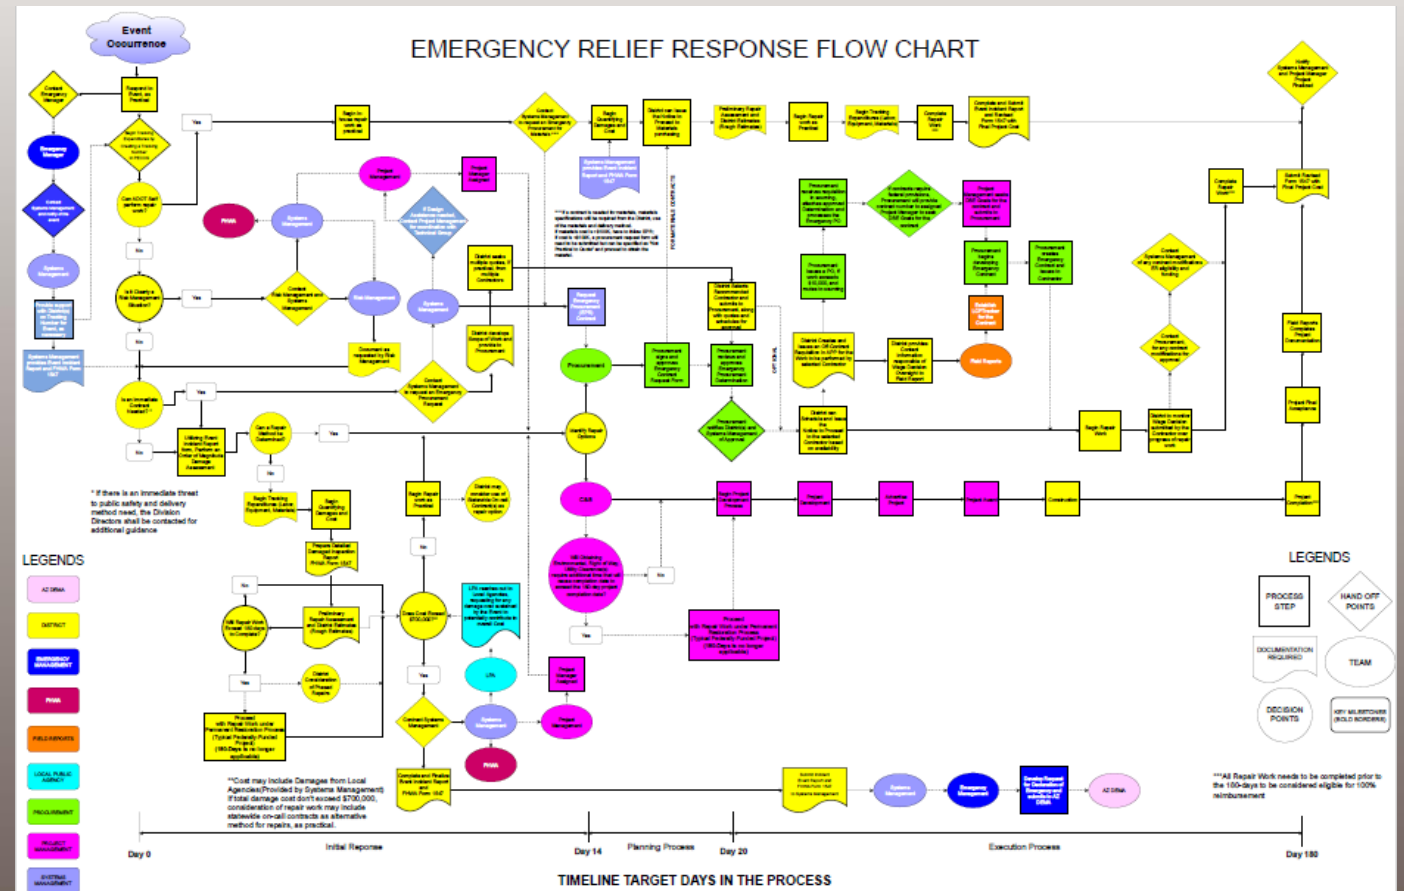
Event Occurrence

EMERGENCY RELIEF RESPONSE FLOW CHART

Contact Emergency Manager

Respond to Event, as Practical

Yes

Begin to Issue repair work as practical

Contact Systems Management to request an Emergency Procurement for Materials ***

Begin Quantifying Damages and Cost

District can issue the Notice to Proceed to Materials purchasing

Preliminary Repair Assessment and Damage Estimates (Rough Estimates)

Begin Repair work as Practical

Begin Tracking Expenditures (Labor, Equipment, Materials)

Complete Repair Work

Complete and Submit Event Incident Report and Revised Form 10x7 with Final Project Cost

Notify Systems Management and Project Manager Project Finalized

Emergency Manager

Systems Management

Can ADOT Staff perform repair work?

No

Is it Clearly a Risk Management Situation?

Yes

Is an Immediate Contract Needed? *

Yes

No

Can a Repair Method be Determined?

Yes

No

Begin Tracking Expenditures (Labor, Equipment, Materials)

Begin Quantifying Damages and Cost

Utilizing Event Incident Report form, Perform an Order of Magnitude Damage Assessment

FHWA

Systems Management

Project Management

Project Manager Assigned

Contact Risk Management and Systems Management

Risk Management

Document as requested by Risk Management

Systems Management

If Design Assistance needed, Contact Project Management for coordination with Technical Group

Contact Systems Management to request an Emergency Procurement Request

District seeks multiple quotes, if practical, from multiple Contractors

District develops Scope of Work and provides to Procurement

Request Emergency Procurement (EPS) Contract

Procurement

Procurement signs and approves Emergency Contract Request Form

District Submits Recommended Contractor and submits to Procurement, along with quotes and schedules for approval

Procurement reviews and approves Emergency Procurement Determination

Procurement notifies District and Systems Management of Approval

District can Schedule and Issue the Notice to Proceed to the selected Contractor based on availability

Identify Repair Options

C&A

Begin Project Development Process

Project Development

Advertise Project

Project Award

Construction

Project Completion ***

Procurement receives requisition & incoming attaches approval Determination and processes the Emergency PO

If contracts require federal provisions, Procurement will provide contract number to assigned Project Manager to seek DBE Goals for the contract

Project Management applies DBE Goals for the contract and submits to Procurement

Procurement issues a PO, if work exceeds $10,000, and routes to sourcing

Procurement begins developing Emergency Contract

Procurement creates Emergency Contract and issues to Contractor

District Creates and Issues an Off-Contract Requisition in AFF for the Work to be performed by selected Contractor

District provides Contact Information responsible of Wage Decision Oversight to Field Reports

Establish LCP Tracker for the Contract

Field Reports

Begin Repair Work

District to monitor Wage Decision submittal by the Contractor and progress of repair work

Contact Systems Management of any contract modifications, ER eligibility and funding

Contact Procurement for any contract modifications for approval

Complete Repair Work ***

Submit Revised Form 10x7 with Final Project Cost

Field Reports Completes Project Documentation

Project Final Acceptance

***If a contract is needed for materials, materials specifications will be required from the District, size of the materials and delivery method. If materials cost is <$10K, have in inbox EPS. If cost is >$10K, a procurement request form will need to be submitted for bid the specification "Not Practical to Quote" and proceed to obtain the material.

FORWARD IMAGE DEVELOPMENTS

OPTIONAL

* If there is an immediate threat to public safety and delivery method need, the Division Directors shall be contacted for additional guidance

Begin Repair work as Practical

No

District may consider use of Statewide On-call Contract(s) as repair option

Prepare Detailed Damaged Inspection Report FHWA Form 10x7

No

Preliminary Repair Assessment and Damage Estimates (Rough Estimates)

Does Cost Exceed $700,000 **

Will Repair Work Exceed 180 days to Complete?

Yes

Proceed with Repair Work under Permanent Restoration Process (Typical Federally Funded Project) (180-Days is no longer applicable)

District Consideration of Present Repairs

LPA reports out to Local Agencies, requesting for any damage cost submitted by the Event to potentially contribute to overall Cost

LPA

Yes

Will Obtaining Environmental, Right of Way, Utility Clearances) require additional time that will extend the 180-day complete completion date?

No

Yes

Proceed with Repair Work under Permanent Restoration Process (Typical Federally Funded Project) (180-Days is no longer applicable)

Project Manager Assigned

Project Management

Contact Systems Management

Systems Management

FHWA

Complete and Finalize Event Incident Report and FHWA Form 10x7

Submit Incident Report Form and Form 10x7 to Systems Management

Systems Management

Emergency Management

Develop Request for Declaration of Emergency and submits to AZ DEMA

AZ DEMA

**Cost may include Damages from Local Agencies(Provided by Systems Management) If total damage cost don't exceed $700,000, consideration of repair work may include statewide on-call contracts as alternative method for repairs, as practical.

***All Repair Work needs to be completed prior to the 180-days to be considered eligible for 100% reimbursement

LEGENDS

AZ DEMA

DISTRICT

EMERGENCY MANAGEMENT

FHWA

FIELD REPORTS

LOCAL PUBLIC AGENCY

PROCUREMENT

PROJECT MANAGEMENT

SYSTEMS MANAGEMENT

LEGENDS

PROCESS STEP

HAND OFF POINTS

DOCUMENTATION REQUIRED

TEAM

DECISION POINTS

KEY MILESTONES (BOLD BORDERS)

Day 0

Initial Reponse

Day 14

Planning Process

Day 20

Execution Process

Day 180

TIMELINE TARGET DAYS IN THE PROCESS